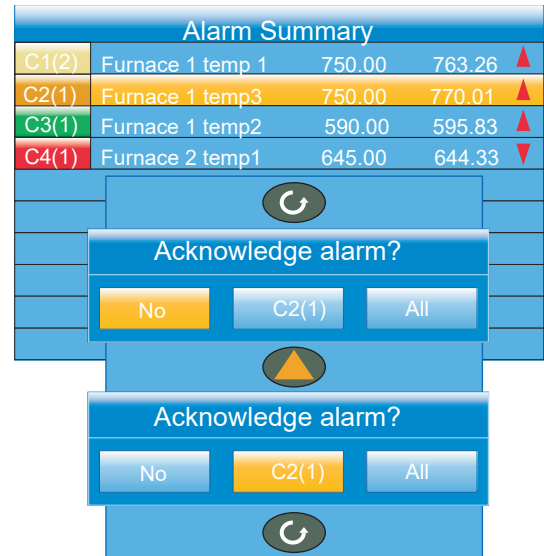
Alarm Summary

| | | | |
|---|---|---|---|
| C1(2) | Furnace 1 temp 1 | 750.00 | 763.26 |
| C2(1) | Furnace 1 temp3 | 750.00 | 770.01 |
| C3(1) | Furnace 1 temp2 | 590.00 | 595.83 |
| C4(1) | Furnace 2 temp1 | 645.00 | 644.33 |

Acknowledge alarm?

No C2(1) All

Acknowledge alarm?

No C2(1) All